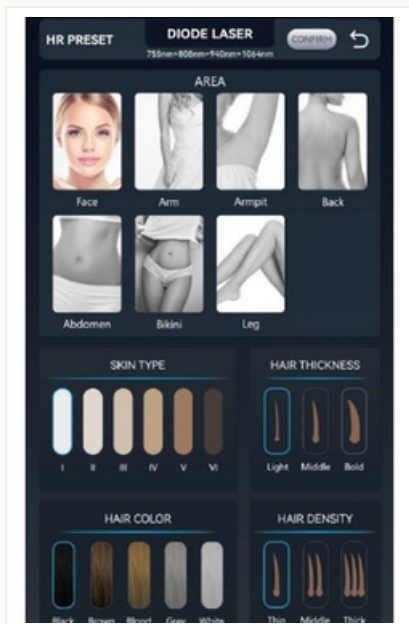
HR PRESET

DIODE LASER
755nm+808nm+940nm+1064nm

CONFIRM

AREA

Face
Arm
Armpit
Back
Abdomen
Bikini
Leg

SKIN TYPE

I
II
III
IV
V
VI

HAIR THICKNESS

Light
Middle
Bold

HAIR COLOR

Black
Brown
Blond
Gray
White

HAIR DENSITY

Thin
Middle
Thick